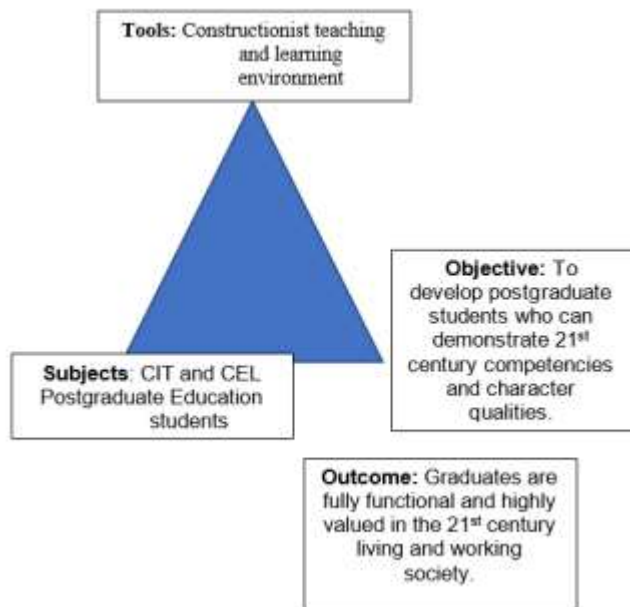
**Tools:** Constructionist teaching and learning environment

**Objective:** To develop postgraduate students who can demonstrate 21$^{st}$ century competencies and character qualities.

**Subjects**: CIT and CEL Postgraduate Education students

**Outcome:** Graduates are fully functional and highly valued in the 21$^{st}$ century living and working society.